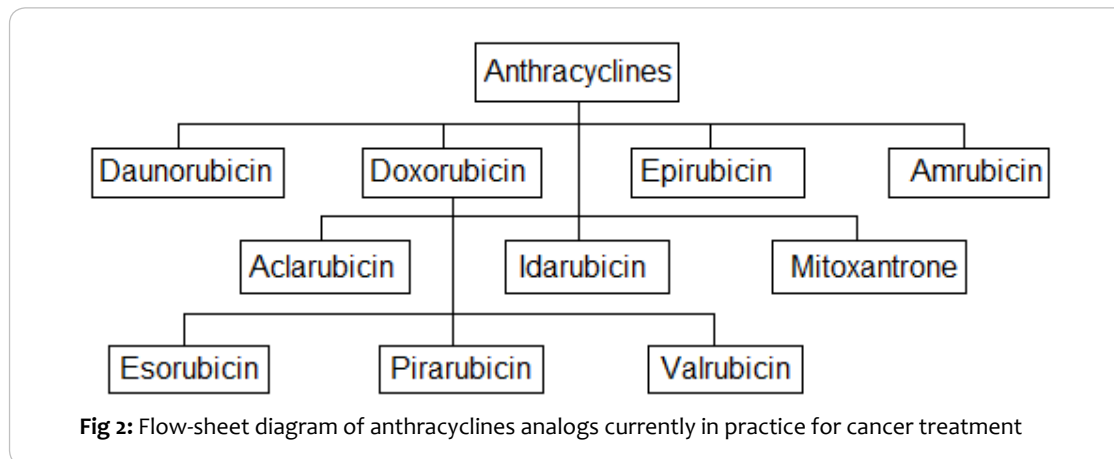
Anthracyclines

Daunorubicin

Doxorubicin

Epirubicin

Amrubicin

Aclarubicin

Idarubicin

Mitoxantrone

Esorubicin

Pirarubicin

Valrubicin

**Fig 2:** Flow-sheet diagram of anthracyclines analogs currently in practice for cancer treatment